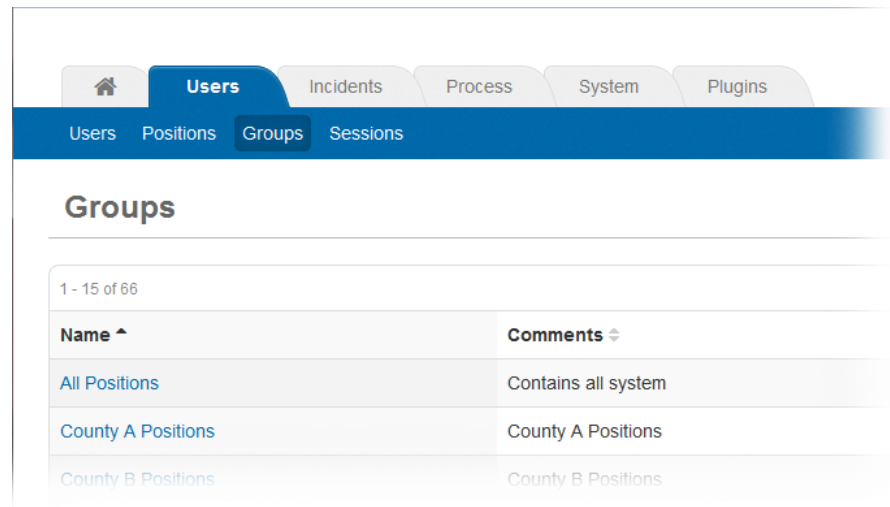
Users Incidents Process System Plugins

Users Positions Groups Sessions

Groups

1 - 15 of 66

| Name | Comments |
|---|---|
| All Positions | Contains all system |
| County A Positions | County A Positions |
| County B Positions | County B Positions |